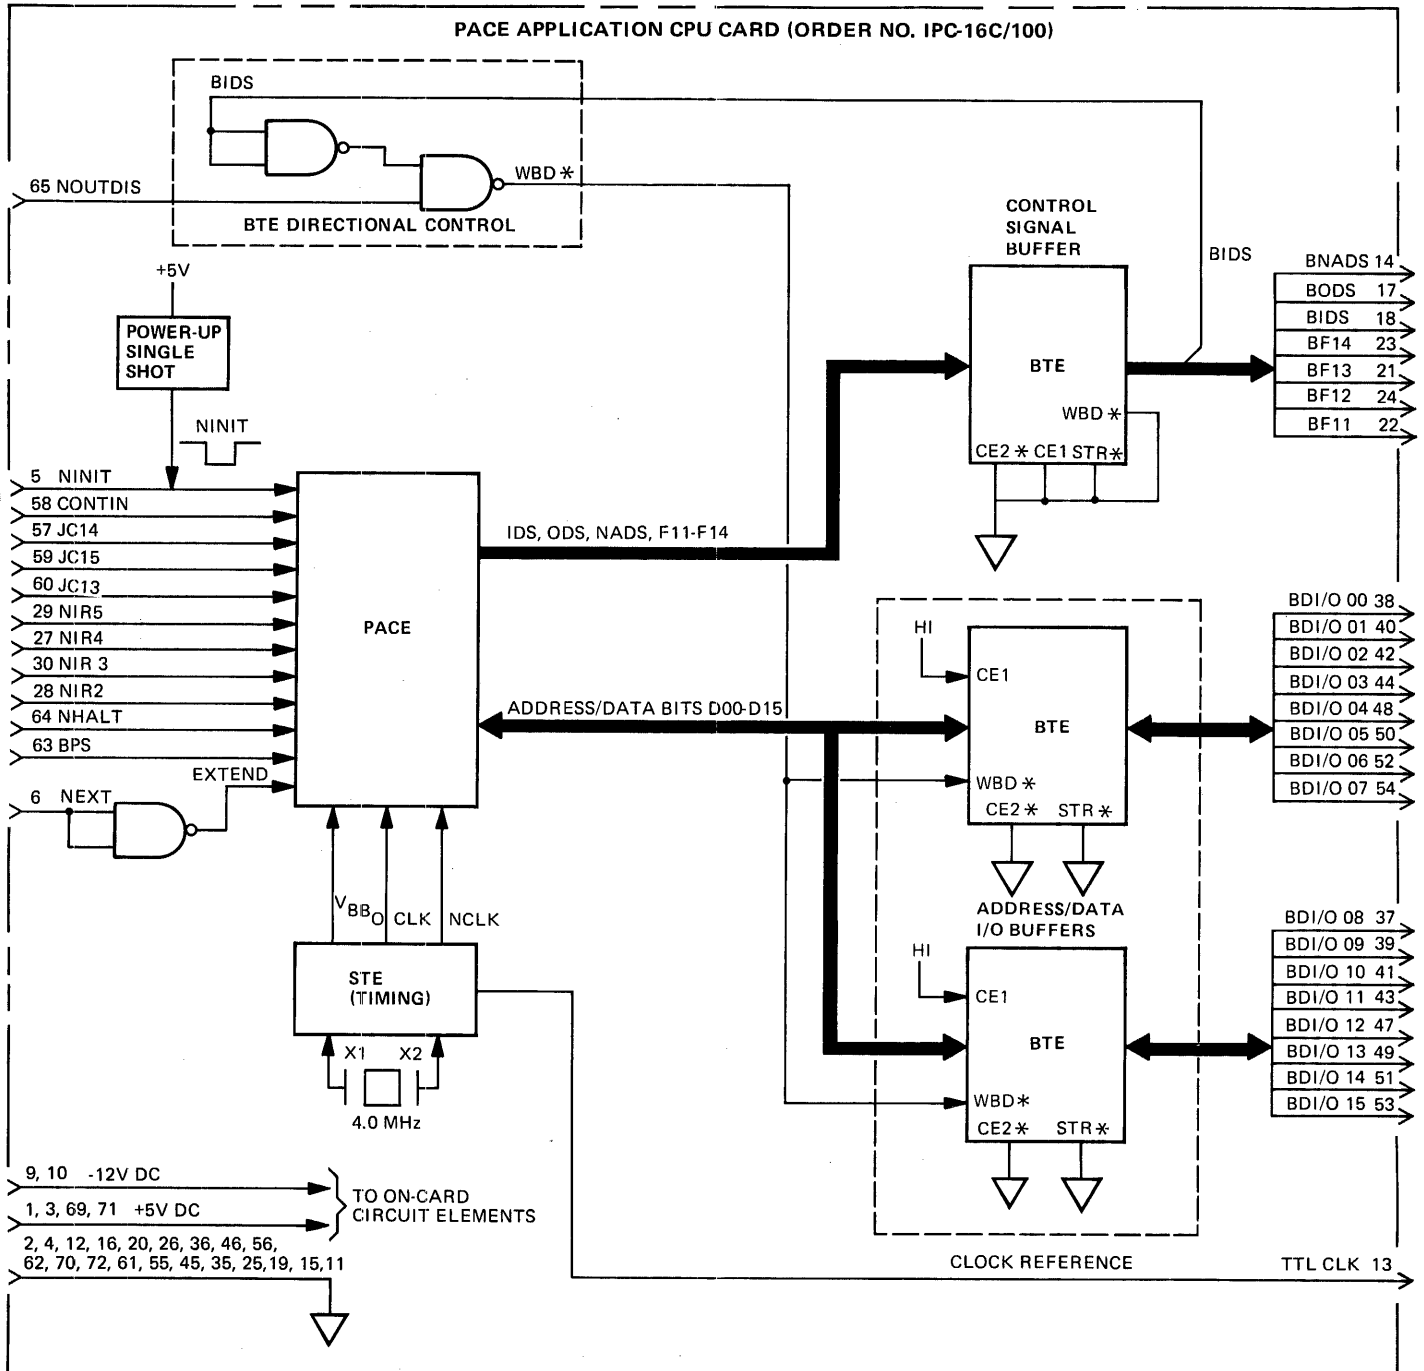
PACE APPLICATION CPU CARD (ORDER NO. IPC-16C/100)

BIDS

65 NOUTDIS

WBD$*$

BTE DIRECTIONAL CONTROL

CONTROL SIGNAL BUFFER

BIDS

+5V

POWER-UP SINGLE SHOT

NINIT

BTE

WBD$*$

CE2$*$ CE1 STR$*$

BNADS 14
BODS 17
BIDS 18
BF14 23
BF13 21
BF12 24
BF11 22

5 NINIT
58 CONTIN
57 JC14
59 JC15
60 JC13
29 NIR5
27 NIR4
30 NIR 3
28 NIR2
64 NHALT
63 BPS

PACE

IDS, ODS, NADS, F11-F14

HI

CE1

BTE

ADDRESS/DATA BITS D00-D15

WBD$*$

CE2$*$ STR$*$

BDI/O 00 38
BDI/O 01 40
BDI/O 02 42
BDI/O 03 44
BDI/O 04 48
BDI/O 05 50
BDI/O 06 52
BDI/O 07 54

EXTEND

6 NEXT

$V_{BB_O}$ CLK NCLK

ADDRESS/DATA I/O BUFFERS

HI

CE1

BTE

WBD$*$

CE2$*$ STR$*$

STE (TIMING)

X1 X2

4.0 MHz

BDI/O 08 37
BDI/O 09 39
BDI/O 10 41
BDI/O 11 43
BDI/O 12 47
BDI/O 13 49
BDI/O 14 51
BDI/O 15 53

9, 10 -12V DC

1, 3, 69, 71 +5V DC

TO ON-CARD CIRCUIT ELEMENTS

2, 4, 12, 16, 20, 26, 36, 46, 56, 62, 70, 72, 61, 55, 45, 35, 25,19, 15,11

CLOCK REFERENCE

TTL CLK 13